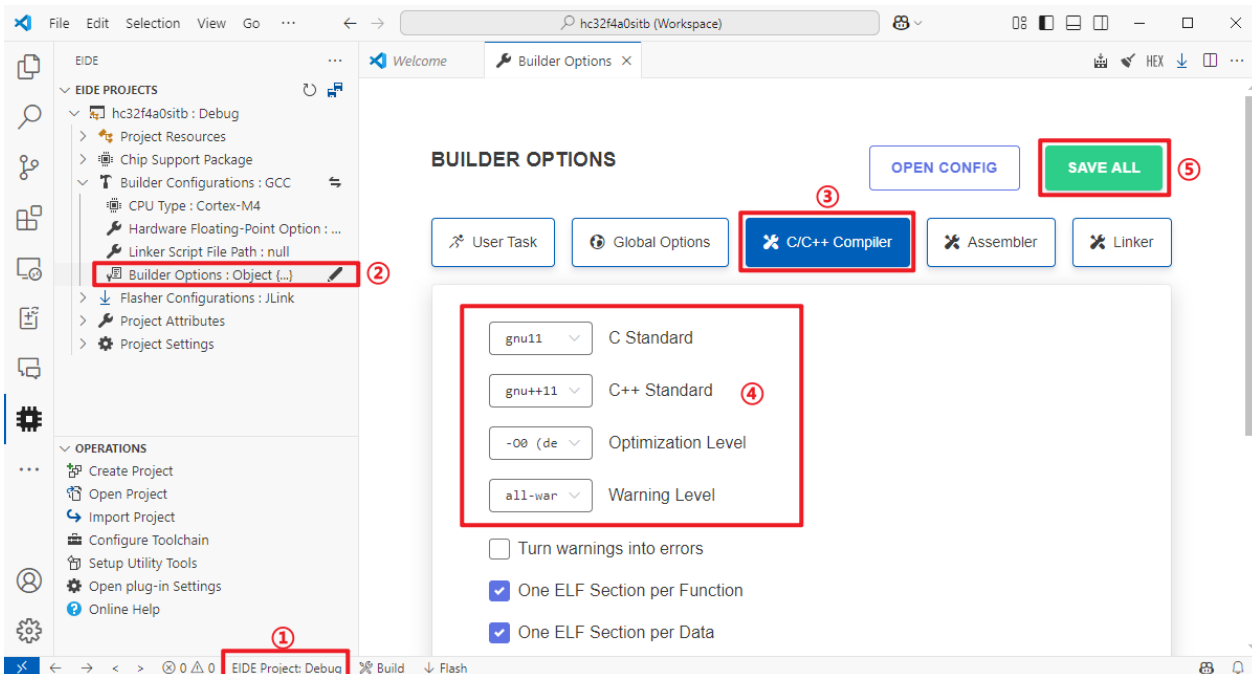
File Edit Selection View Go ···

hc32f4a0sitb (Workspace)

EIDE ···

EIDE PROJECTS

hc32f4a0sitb : Debug

Project Resources

Chip Support Package

Builder Configurations : GCC

CPU Type : Cortex-M4

Hardware Floating-Point Option : ...

Linker Script File Path : null

Builder Options : Object {...}

②

Flasher Configurations : JLink

Project Attributes

Project Settings

OPERATIONS

Create Project

Open Project

Import Project

Configure Toolchain

Setup Utility Tools

Open plug-in Settings

Online Help

Welcome

Builder Options ×

HEX

BUILDER OPTIONS

OPEN CONFIG

SAVE ALL

⑤

③

User Task

Global Options

C/C++ Compiler

Assembler

Linker

gnu11 C Standard

gnu++11 C++ Standard

④

-O0 (de Optimization Level

all-war Warning Level

Turn warnings into errors

One ELF Section per Function

One ELF Section per Data

①

⊗ 0 ⚠ 0 EIDE Project: Debug Build Flash